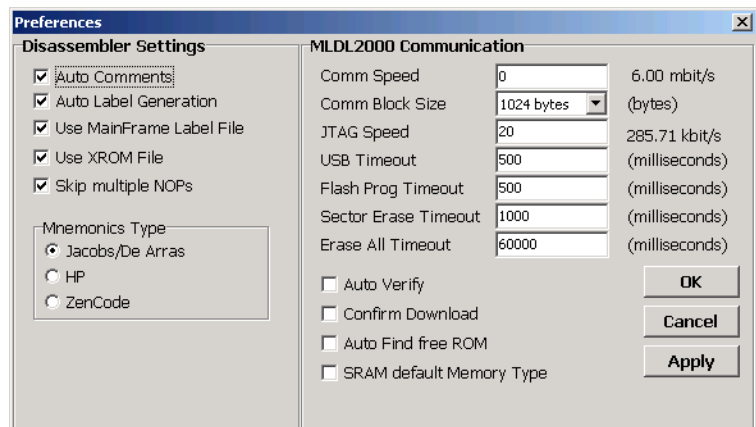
Preferences

Disassembler Settings

Auto Comments
Auto Label Generation
Use MainFrame Label File
Use XROM File
Skip multiple NOPs

Mnemonics Type
Jacobs/De Arras
HP
ZenCode

MLDL2000 Communication

| | | |
|---|---|---|
| Comm Speed | 0 | 6.00 mbit/s |
| Comm Block Size | 1024 bytes | (bytes) |
| JTAG Speed | 20 | 285.71 kbit/s |
| USB Timeout | 500 | (milliseconds) |
| Flash Prog Timeout | 500 | (milliseconds) |
| Sector Erase Timeout | 1000 | (milliseconds) |
| Erase All Timeout | 60000 | (milliseconds) |

Auto Verify
Confirm Download
Auto Find free ROM
SRAM default Memory Type

OK
Cancel
Apply